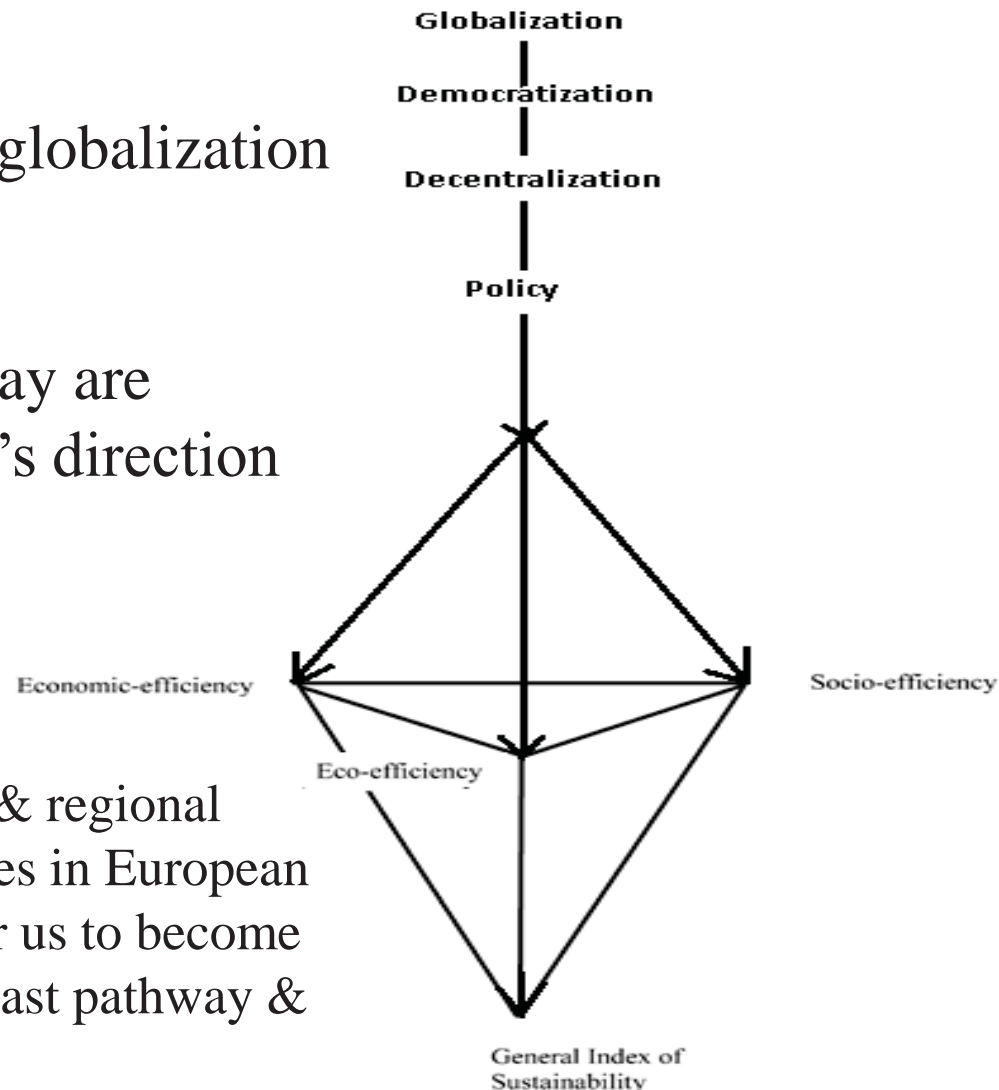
globalization

ay are
's direction

& regional
es in European
r us to become
ast pathway &

Globalization
Democratization
Decentralization
Policy
Economic-efficiency
Socio-efficiency
Eco-efficiency
General Index of Sustainability